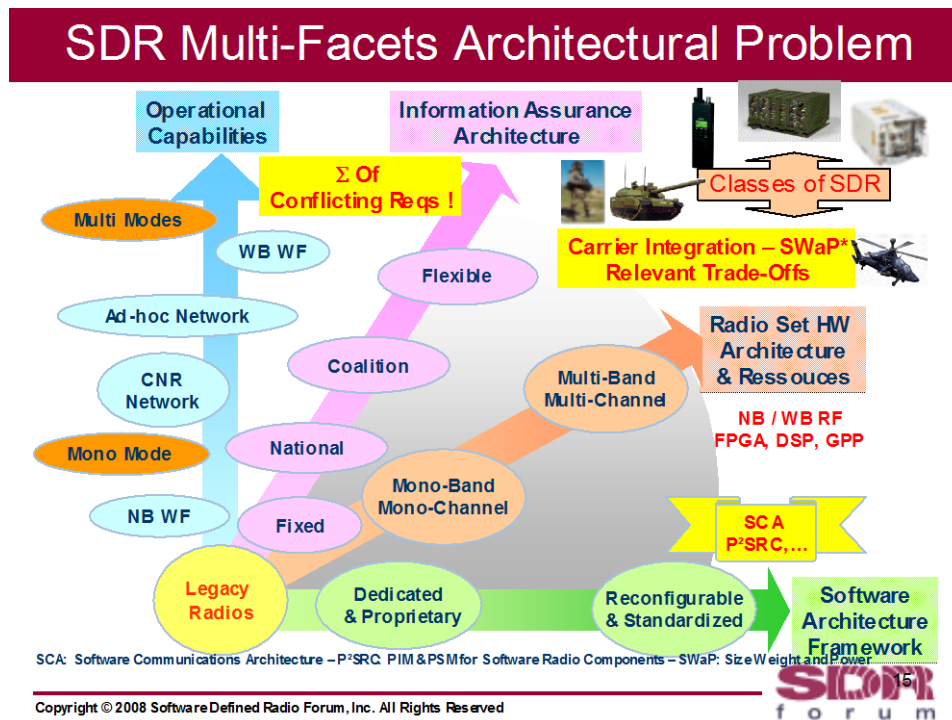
SDR Multi-Facets Architectural Problem

Operational Capabilities

Information Assurance Architecture

$\Sigma$ Of Conflicting Reqs !

Classes of SDR

Multi Modes

WB WF

Flexible

Carrier Integration – SWaP* Relevant Trade-Offs

Ad-hoc Network

Radio Set HW Architecture & Ressouces

CNR Network

Coalition

Multi-Band Multi-Channel

NB / WB RF FPGA, DSP, GPP

Mono Mode

National

Mono-Band Mono-Channel

NB WF

Fixed

SCA P²SRC,…

Legacy Radios

Dedicated & Proprietary

Reconfigurable & Standardized

Software Architecture Framework

SCA: Software Communications Architecture – P²SRC: PIM & PSM for Software Radio Components – SWaP: Size Weight and Power

15

Copyright © 2008 Software Defined Radio Forum, Inc. All Rights Reserved

SDR forum